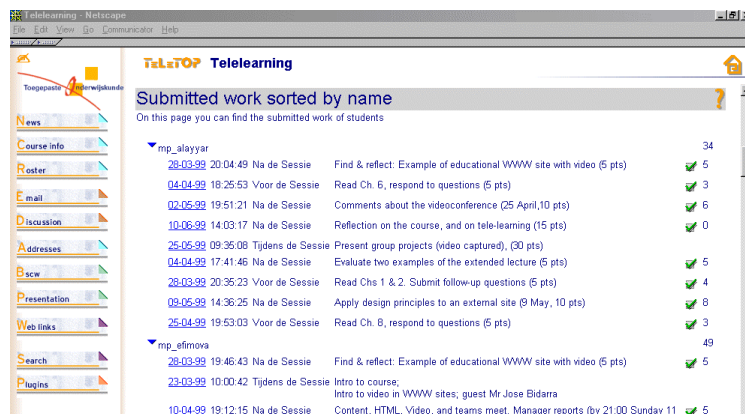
Telelearning - Netscape
File Edit View Go Communicator Help

Toegepaste Onderwijskunde

News
Course info
Roster
Email
Discussion
Addresses
Bscw
Presentation
Web links
Search
Plugins

TELETOP Telelearning

Submitted work sorted by name

On this page you can find the submitted work of students

mp_alayyar 34

| | | | | |
|---|---|---|---|---|
| 28-03-99 | 20:04:49 | Na de Sessie | Find & reflect: Example of educational WWW site with video (5 pts) | 5 |
| 04-04-99 | 18:25:53 | Voor de Sessie | Read Ch. 6, respond to questions (5 pts) | 3 |
| 02-05-99 | 19:51:21 | Na de Sessie | Comments about the videoconference (25 April,10 pts) | 6 |
| 10-06-99 | 14:03:17 | Na de Sessie | Reflection on the course, and on tele-learning (15 pts) | 0 |
| 25-05-99 | 09:35:08 | Tijdens de Sessie | Present group projects (video captured), (30 pts) | |
| 04-04-99 | 17:41:46 | Na de Sessie | Evaluate two examples of the extended lecture (5 pts) | 5 |
| 28-03-99 | 20:35:23 | Voor de Sessie | Read Chs 1 & 2. Submit follow-up questions (5 pts) | 4 |
| 09-05-99 | 14:36:25 | Na de Sessie | Apply design principles to an external site (9 May, 10 pts) | 8 |
| 25-04-99 | 19:53:03 | Voor de Sessie | Read Ch. 8, respond to questions (5 pts) | 3 |

mp_efimova 49

| | | | | |
|---|---|---|---|---|
| 28-03-99 | 19:46:43 | Na de Sessie | Find & reflect: Example of educational WWW site with video (5 pts) | 5 |
| 23-03-99 | 10:00:42 | Tijdens de Sessie | Intro to course; Intro to video in WWW sites; guest Mr Jose Bidarra | |
| 10-04-99 | 19:12:15 | Na de Sessie | Content, HTML, Video, and teams meet. Manager reports (by 21:00 Sunday 11 | 5 |